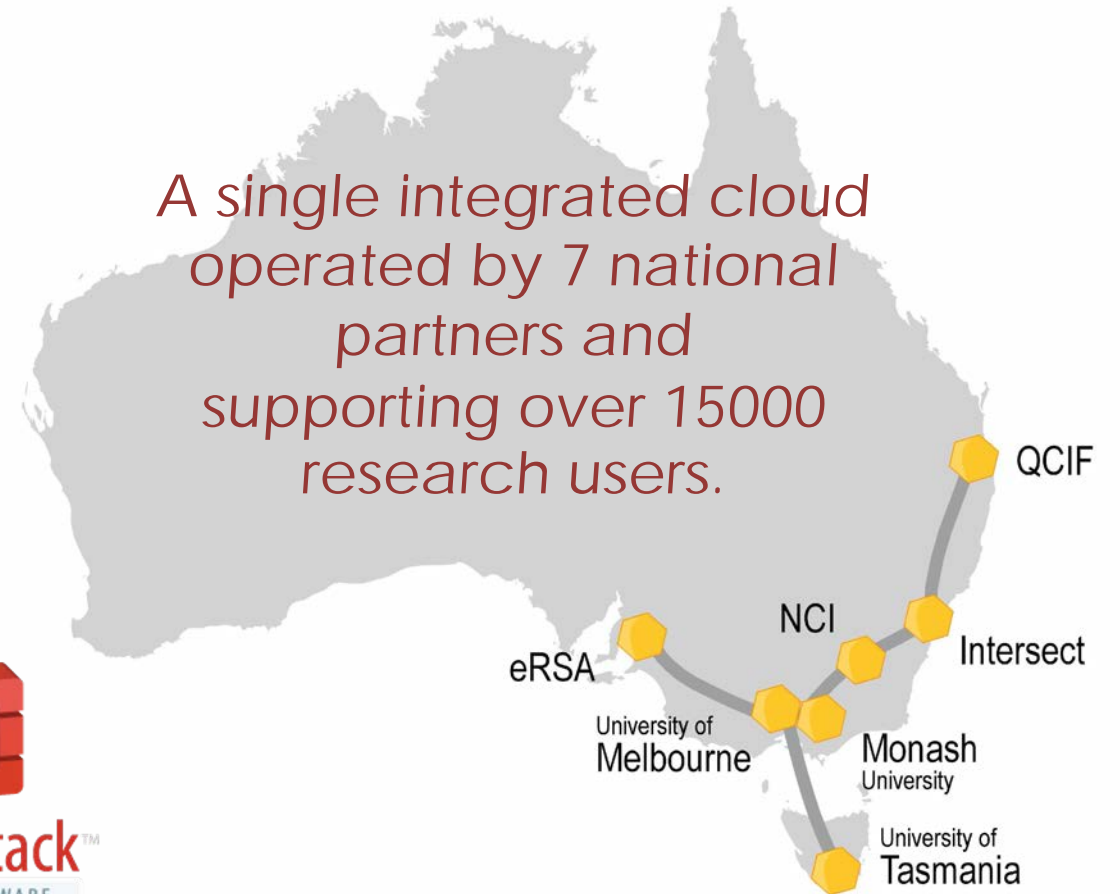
A single integrated cloud operated by 7 national partners and supporting over 15000 research users.

QCIF

NCI

Intersect

eRSA

University of Melbourne

Monash University

University of Tasmania

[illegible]tack™